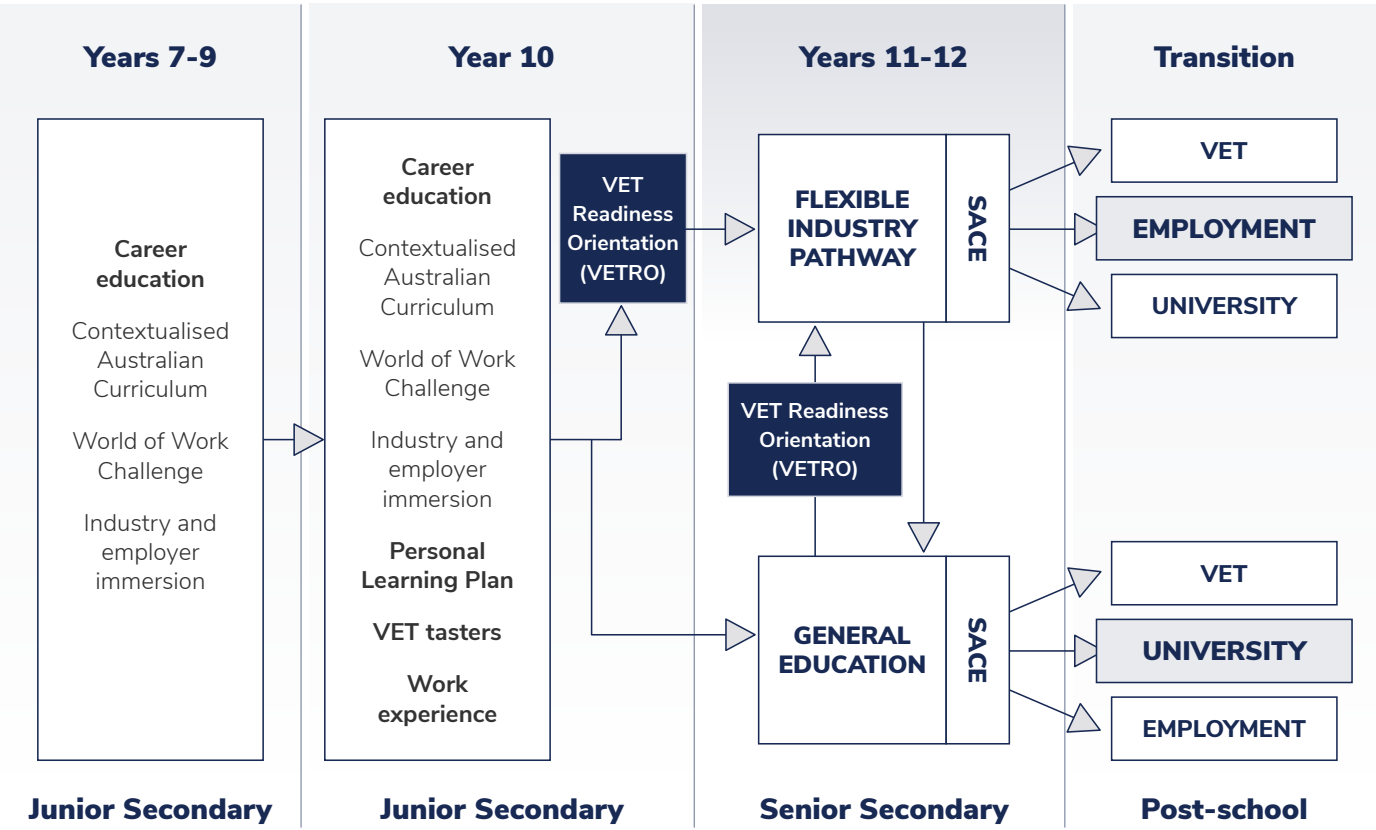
Years 7-9

Career education

Contextualised Australian Curriculum

World of Work Challenge

Industry and employer immersion

Junior Secondary

Year 10

Career education

Contextualised Australian Curriculum

World of Work Challenge

Industry and employer immersion

Personal Learning Plan

VET tasters

Work experience

Junior Secondary

VET Readiness Orientation (VETRO)

Years 11-12

FLEXIBLE INDUSTRY PATHWAY

SACE

VET Readiness Orientation (VETRO)

GENERAL EDUCATION

SACE

Senior Secondary

Transition

VET

EMPLOYMENT

UNIVERSITY

VET

UNIVERSITY

EMPLOYMENT

Post-school